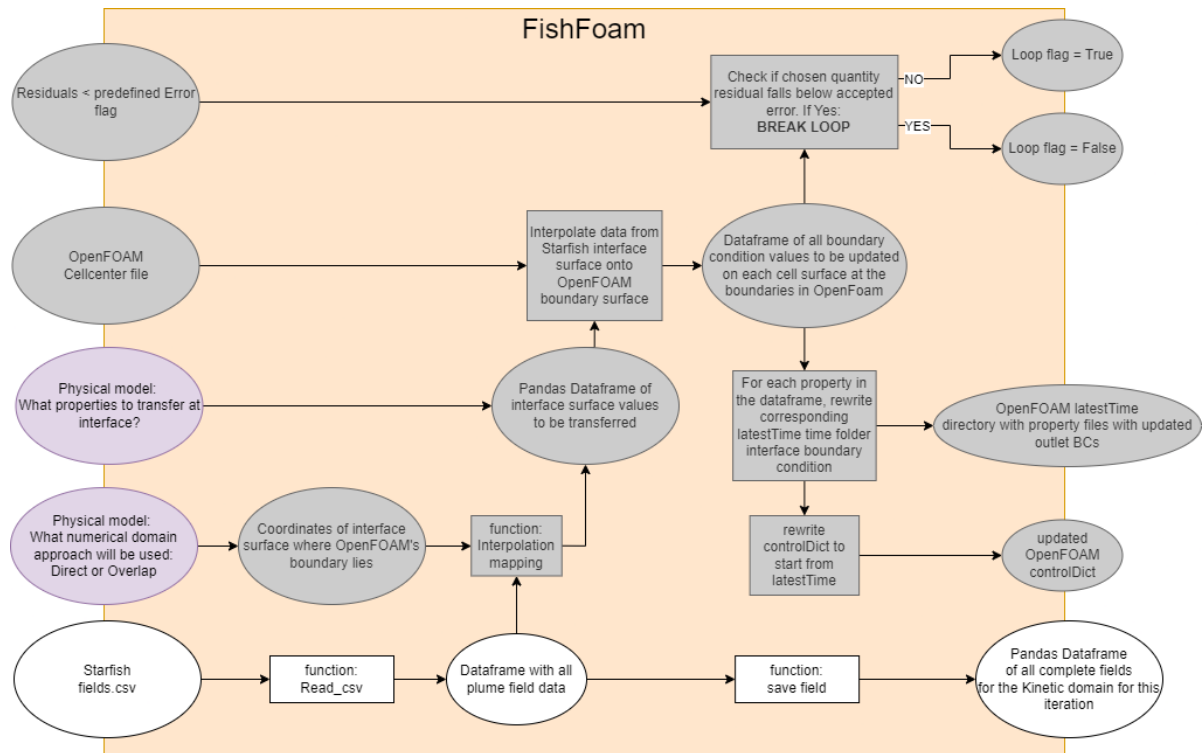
FishFoam

Residuals < predefined Error flag

Check if chosen quantity residual falls below accepted error. If Yes: BREAK LOOP

NO

Loop flag = True

YES

Loop flag = False

OpenFOAM Cellcenter file

Interpolate data from Starfish interface surface onto OpenFOAM boundary surface

Dataframe of all boundary condition values to be updated on each cell surface at the boundaries in OpenFoam

Physical model: What properties to transfer at interface?

Pandas Dataframe of interface surface values to be transferred

For each property in the dataframe, rewrite corresponding latestTime time folder interface boundary condition

OpenFOAM latestTime directory with property files with updated outlet BCs

Physical model: What numerical domain approach will be used: Direct or Overlap

Coordinates of interface surface where OpenFOAM's boundary lies

function: Interpolation mapping

rewrite controlDict to start from latestTime

updated OpenFOAM controlDict

Starfish fields.csv

function: Read_csv

Dataframe with all plume field data

function: save field

Pandas Dataframe of all complete fields for the Kinetic domain for this iteration